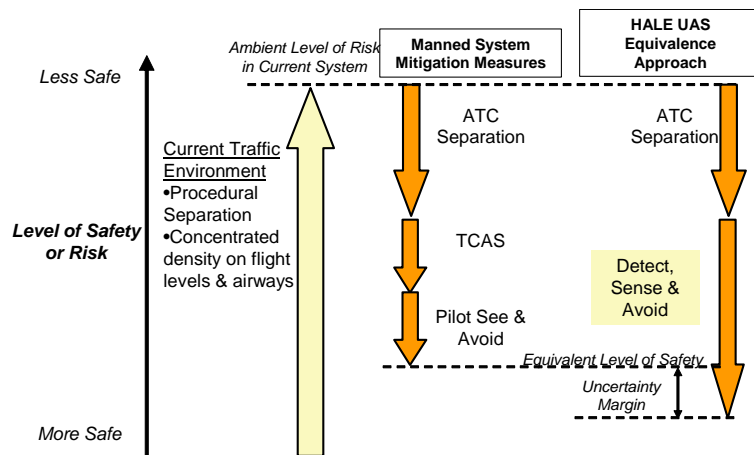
Less Safe

Ambient Level of Risk in Current System

Manned System Mitigation Measures

HALE UAS Equivalence Approach

Level of Safety or Risk

Current Traffic Environment
•Procedural Separation
•Concentrated density on flight levels & airways

ATC Separation

ATC Separation

TCAS

Detect, Sense & Avoid

Pilot See & Avoid

Equivalent Level of Safety

Uncertainty Margin

More Safe